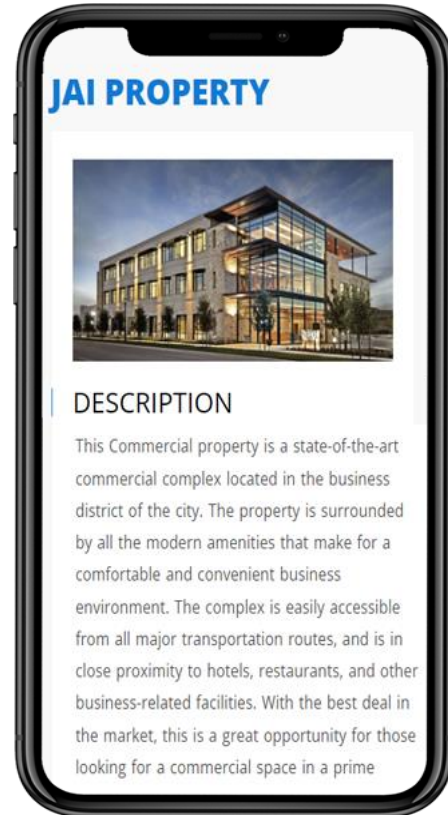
JAI PROPERTY

DESCRIPTION

This Commercial property is a state-of-the-art commercial complex located in the business district of the city. The property is surrounded by all the modern amenities that make for a comfortable and convenient business environment. The complex is easily accessible from all major transportation routes, and is in close proximity to hotels, restaurants, and other business-related facilities. With the best deal in the market, this is a great opportunity for those looking for a commercial space in a prime